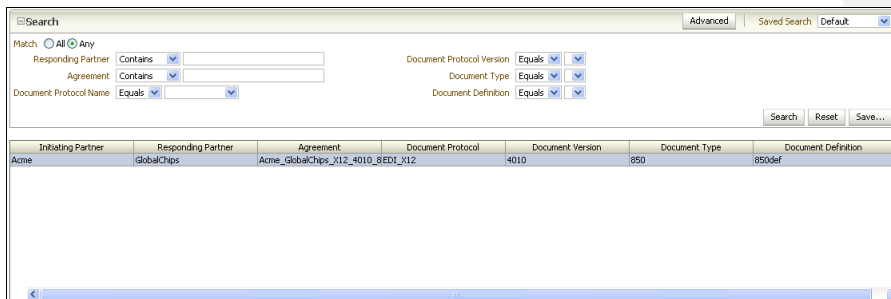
⊟Search

Advanced | Saved Search Default

Match ○ All ◉ Any

Responding Partner Contains

Agreement Contains

Document Protocol Name Equals

Document Protocol Version Equals

Document Type Equals

Document Definition Equals

Search Reset Save...

| Initiating Partner | Responding Partner | Agreement | Document Protocol | Document Version | Document Type | Document Definition |
|---|---|---|---|---|---|---|
| Acme | GlobalChips | Acme_GlobalChips_X12_4010_8 | EDI_X12 | 4010 | 850 | 850def |